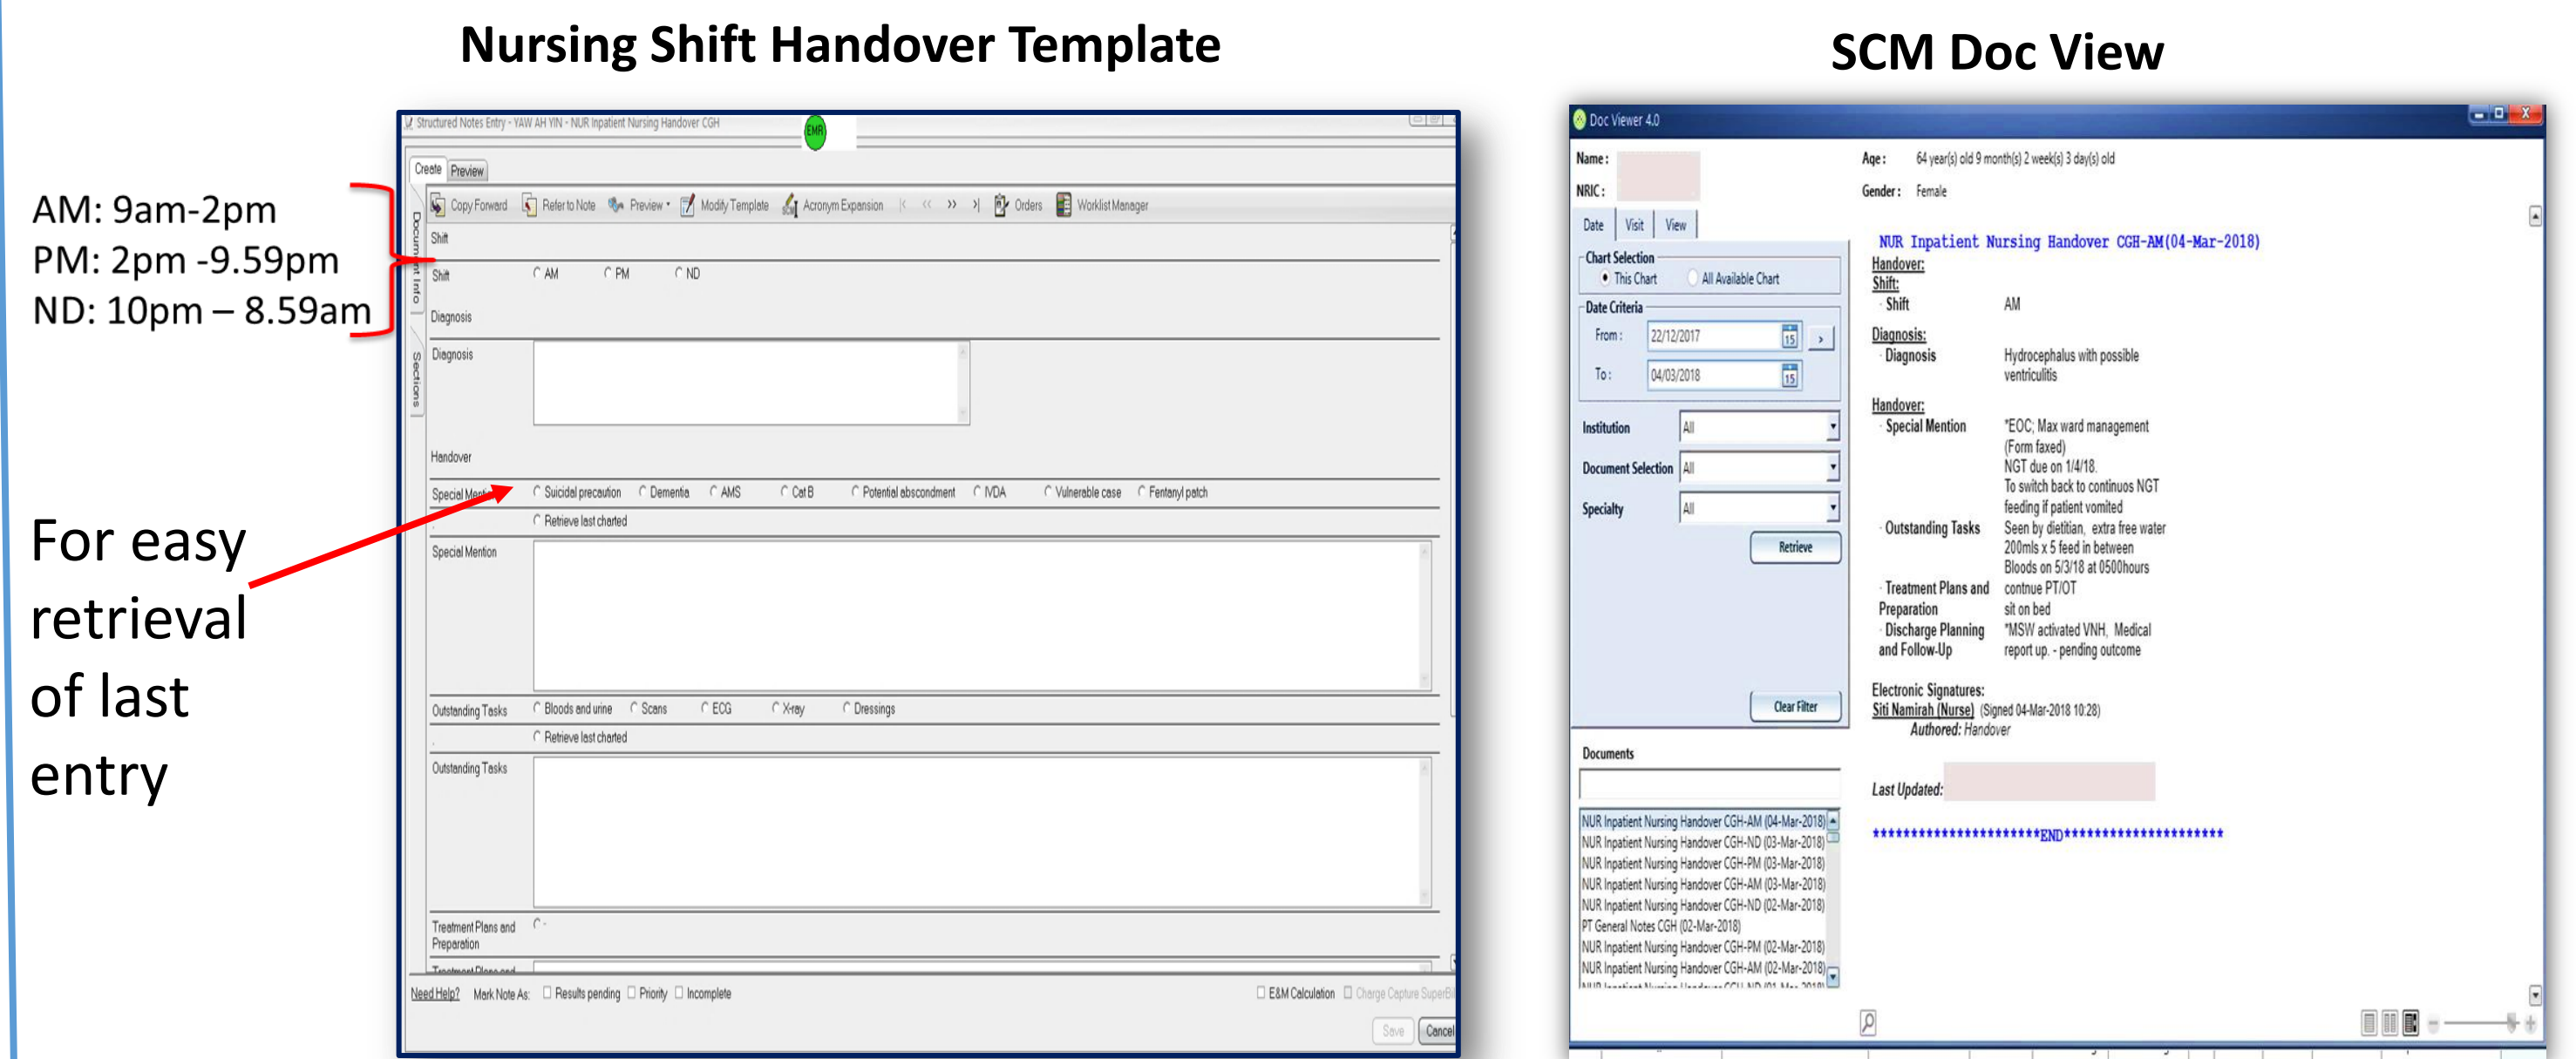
Nursing Shift Handover Template

SCM Doc View

AM: 9am-2pm
PM: 2pm -9.59pm
ND: 10pm – 8.59am

For easy retrieval of last entry

Structured Notes Entry - YAW AH YIN - NUR Inpatient Nursing Handover CGH

EMR

Create Preview

Copy Forward Refer to Note Preview Modify Template Acronym Expansion Orders Worklist Manager

Document Info

Sections

Shift

Shift AM PM ND

Diagnosis

Diagnosis

Handover

Special Mention Suicidal precaution Dementia AMS Cat B Potential abscondment IVDA Vulnerable case Fentanyl patch

Retrieve last charted

Special Mention

Outstanding Tasks Bloods and urine Scans ECG X-ray Dressings

Retrieve last charted

Outstanding Tasks

Treatment Plans and Preparation

Need Help? Mark Note As: Results pending Priority Incomplete E&M Calculation Charge Capture SuperBill Save Cancel

Doc Viewer 4.0

Name :

NRIC :

Age : 64 year(s) old 9 month(s) 2 week(s) 3 day(s) old

Gender : Female

Date Visit View

Chart Selection
This Chart All Available Chart

Date Criteria
From : 22/12/2017
To : 04/03/2018

Institution All

Document Selection All

Specialty All

Retrieve

Clear Filter

Documents

NUR Inpatient Nursing Handover CGH-AM (04-Mar-2018)
NUR Inpatient Nursing Handover CGH-ND (03-Mar-2018)
NUR Inpatient Nursing Handover CGH-PM (03-Mar-2018)
NUR Inpatient Nursing Handover CGH-AM (03-Mar-2018)
NUR Inpatient Nursing Handover CGH-ND (02-Mar-2018)
PT General Notes CGH (02-Mar-2018)
NUR Inpatient Nursing Handover CGH-PM (02-Mar-2018)
NUR Inpatient Nursing Handover CGH-AM (02-Mar-2018)
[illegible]

NUR Inpatient Nursing Handover CGH-AM(04-Mar-2018)

Handover:
Shift:
Shift AM

Diagnosis:
Diagnosis Hydrocephalus with possible ventriculitis

Handover:
Special Mention *EOC; Max ward management (Form faxed)
NGT due on 1/4/18.
To switch back to continuos NGT feeding if patient vomited
Outstanding Tasks Seen by dietitian, extra free water 200mls x 5 feed in between
Bloods on 5/3/18 at 0500hours
Treatment Plans and Preparation contnue PT/OT
sit on bed
Discharge Planning and Follow-Up *MSW activated VNH, Medical report up. - pending outcome

Electronic Signatures:
Siti Namirah (Nurse) (Signed 04-Mar-2018 10:28)
Authored: Handover

Last Updated:

********************END********************